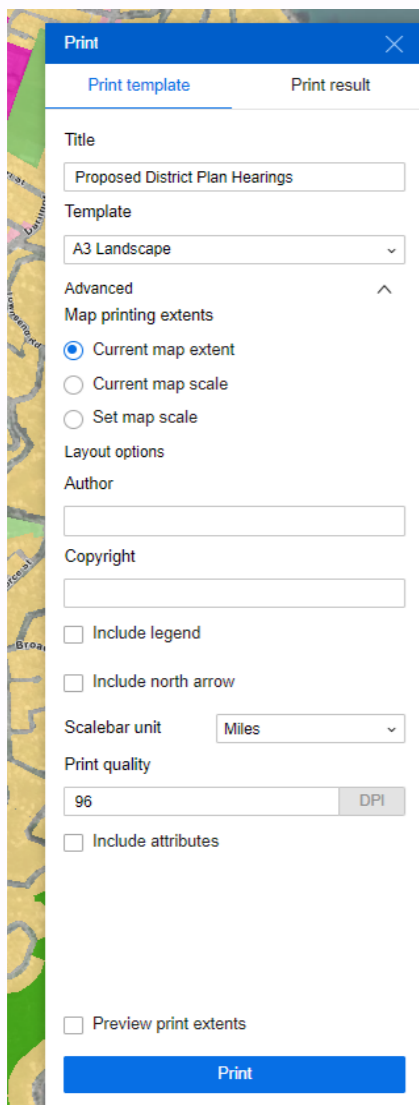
Print

Print template

Print result

Title

Proposed District Plan Hearings

Template

A3 Landscape

Advanced

Map printing extents

Current map extent

Current map scale

Set map scale

Layout options

Author

Copyright

Include legend

Include north arrow

Scalebar unit

Miles

Print quality

96

DPI

Include attributes

Preview print extents

Print